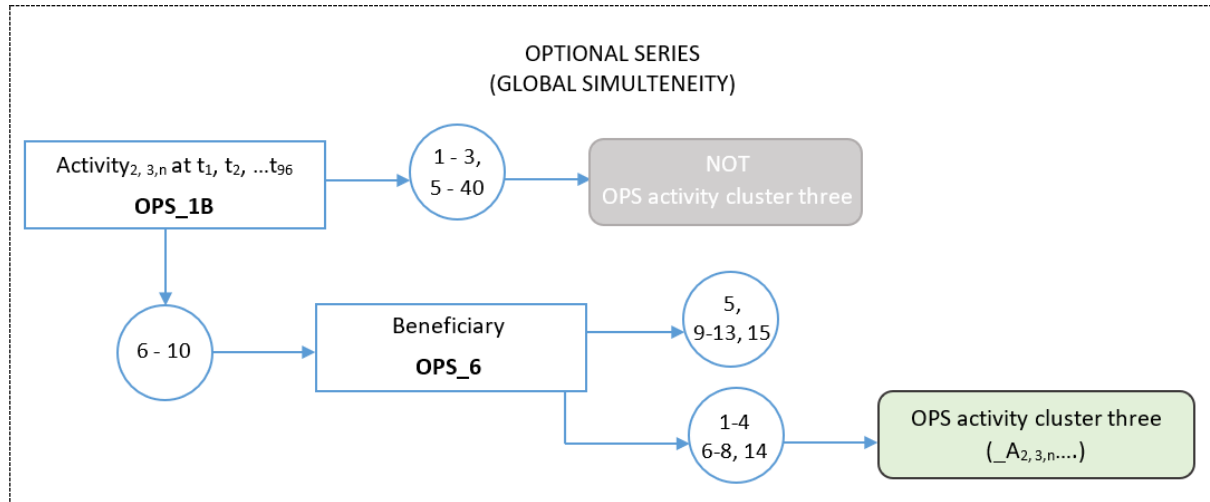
OPTIONAL SERIES
(GLOBAL SIMULTENEITY)

Activity$_{2, 3, n}$ at $t_1$, $t_2$, ...$t_{96}$
**OPS_1B**

1 - 3,
5 - 40

NOT
OPS activity cluster three

6 - 10

Beneficiary
**OPS_6**

5,
9-13, 15

1-4
6-8, 14

OPS activity cluster three
(_A$_{2, 3, n}$....)